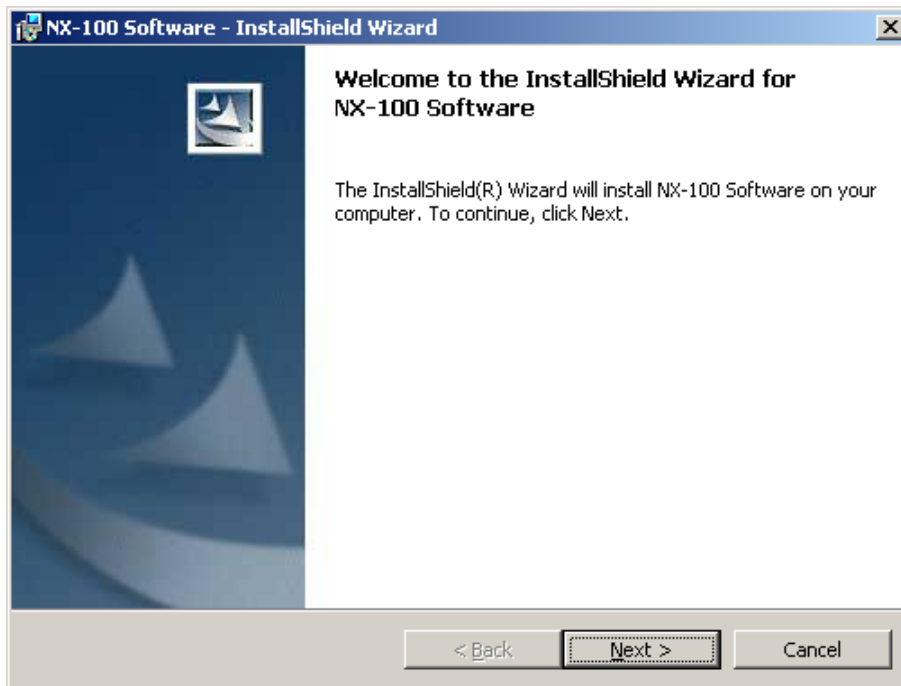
NX-100 Software - InstallShield Wizard

Welcome to the InstallShield Wizard for NX-100 Software

The InstallShield(R) Wizard will install NX-100 Software on your computer. To continue, click Next.

< Back

Next >

Cancel